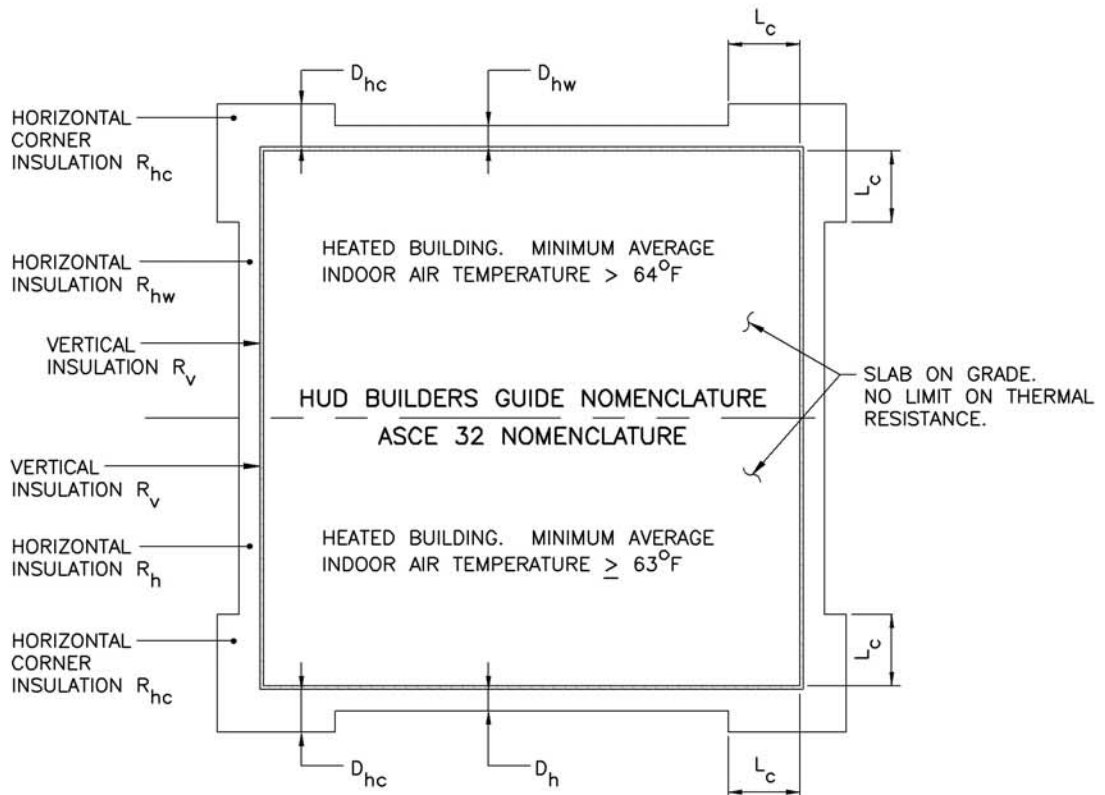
$L_c$

$D_{hc}$

$D_{hw}$

HORIZONTAL CORNER INSULATION $R_{hc}$

$L_c$

HEATED BUILDING. MINIMUM AVERAGE INDOOR AIR TEMPERATURE > $64^oF$

HORIZONTAL INSULATION $R_{hw}$

VERTICAL INSULATION $R_v$

HUD BUILDERS GUIDE NOMENCLATURE

ASCE 32 NOMENCLATURE

SLAB ON GRADE. NO LIMIT ON THERMAL RESISTANCE.

VERTICAL INSULATION $R_v$

HEATED BUILDING. MINIMUM AVERAGE INDOOR AIR TEMPERATURE $\geq 63^oF$

HORIZONTAL INSULATION $R_h$

HORIZONTAL CORNER INSULATION $R_{hc}$

$L_c$

$D_{hc}$

$D_h$

$L_c$